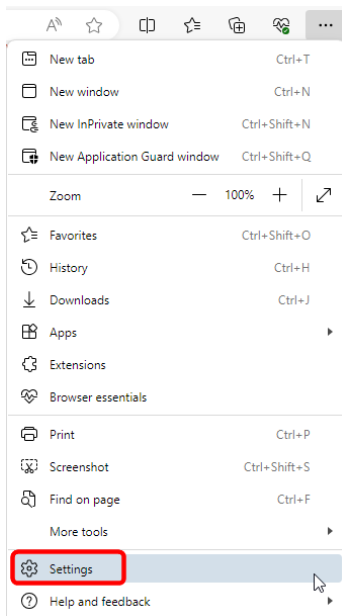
New tab Ctrl+T
New window Ctrl+N
New InPrivate window Ctrl+Shift+N
New Application Guard window Ctrl+Shift+Q
Zoom — 100% +
Favorites Ctrl+Shift+O
History Ctrl+H
Downloads Ctrl+J
Apps
Extensions
Browser essentials
Print Ctrl+P
Screenshot Ctrl+Shift+S
Find on page Ctrl+F
More tools
Settings
Help and feedback